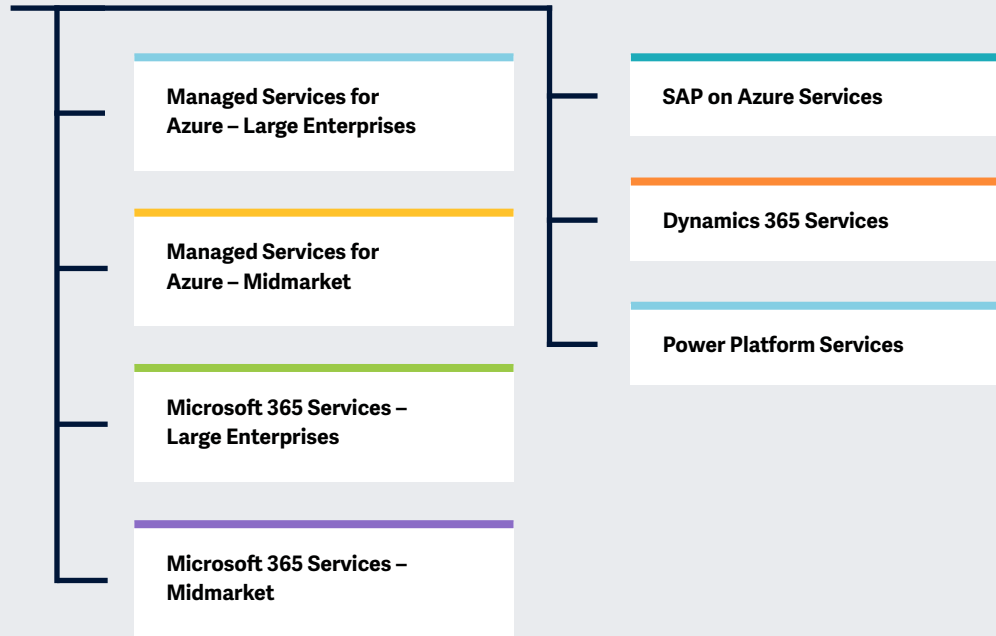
Managed Services for Azure – Large Enterprises

Managed Services for Azure – Midmarket

Microsoft 365 Services – Large Enterprises

Microsoft 365 Services – Midmarket

SAP on Azure Services

Dynamics 365 Services

Power Platform Services